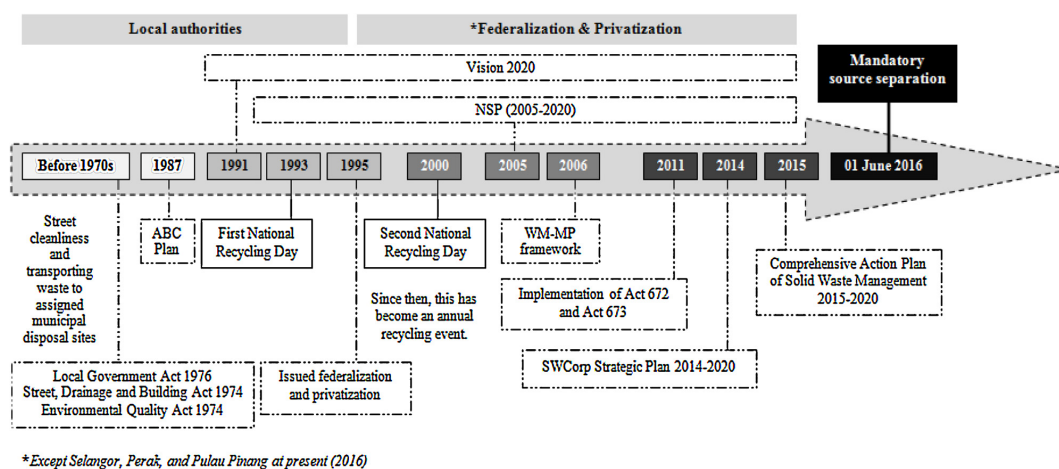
Local authorities

*Federalization & Privatization

Mandatory source separation

Vision 2020

NSP (2005-2020)

Before 1970s

1987

1991

1993

1995

2000

2005

2006

2011

2014

2015

01 June 2016

Street cleanliness and transporting waste to assigned municipal disposal sites

ABC Plan

First National Recycling Day

Second National Recycling Day

WM-MP framework

Comprehensive Action Plan of Solid Waste Management 2015-2020

Implementation of Act 672 and Act 673

Since then, this has become an annual recycling event.

SWCorp Strategic Plan 2014-2020

Local Government Act 1976
Street, Drainage and Building Act 1974
Environmental Quality Act 1974

Issued federalization and privatization

*Except Selangor, Perak, and Pulau Pinang at present (2016)